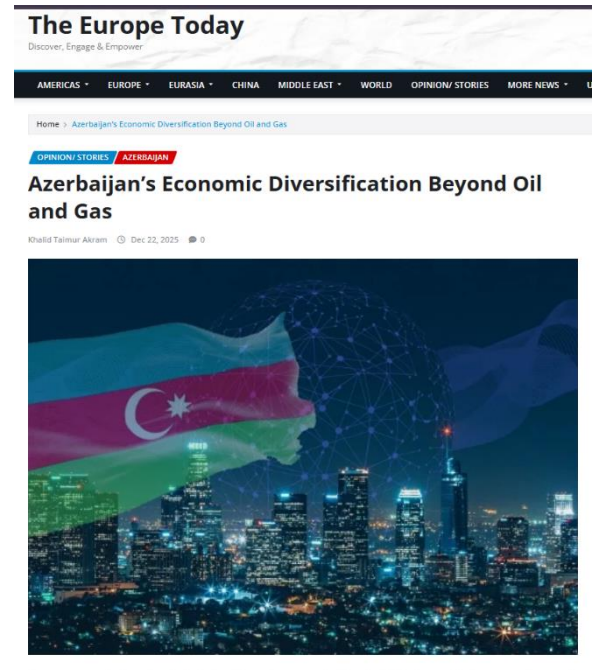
The Europe Today
Discover, Engage & Empower

AMERICAS ▾ EUROPE ▾ EURASIA ▾ CHINA MIDDLE EAST ▾ WORLD OPINION/ STORIES MORE NEWS ▾ U

Home > Azerbaijan's Economic Diversification Beyond Oil and Gas

OPINION/ STORIES AZERBAIJAN

Azerbaijan's Economic Diversification Beyond Oil and Gas

Khalid Taimur Akram Dec 22, 2025 0